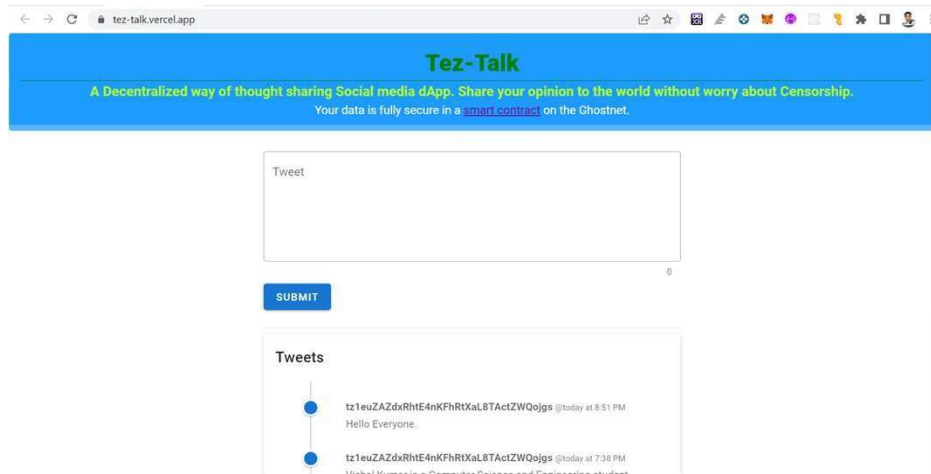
tez-talk.vercel.app

Tez-Talk

A Decentralized way of thought sharing Social media dApp. Share your opinion to the world without worry about Censorship.

Your data is fully secure in a smart contract on the Ghostnet.

Tweet

0

SUBMIT

Tweets

tz1euZAZdxRhtE4nKFhRtXaL8TActZWQojgs @today at 8:51 PM
Hello Everyone.

tz1euZAZdxRhtE4nKFhRtXaL8TActZWQojgs @today at 7:38 PM
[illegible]